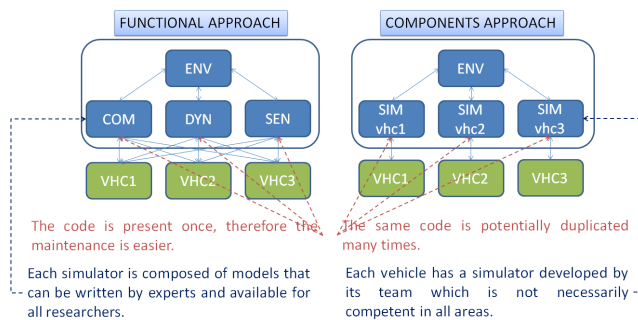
FUNCTIONAL APPROACH

ENV

COM

DYN

SEN

VHC1

VHC2

VHC3

COMPONENTS APPROACH

ENV

SIM vhc1

SIM vhc2

SIM vhc3

VHC1

VHC2

VHC3

The code is present once, therefore the maintenance is easier.

The same code is potentially duplicated many times.

Each simulator is composed of models that can be written by experts and available for all researchers.

Each vehicle has a simulator developed by its team which is not necessarily competent in all areas.